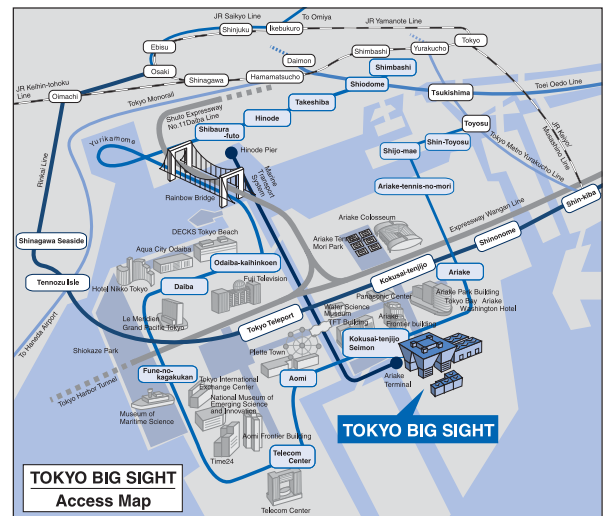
JR Saikyo Line
To Omiya
JR Yamanote Line
Shinjuku
Ikebukuro
Ebisu
Daimon
Shimbashi
Yurakucho
Tokyo
Osaki
Shinagawa
Hamamatsucho
Shimbashi
JR Keihin-tohoku Line
Oimachi
Tokyo Monorail
Shiodome
Tsukishima
Toei Oedo Line
Shuto Expressway No.11Daiba Line
Takeshiba
Hinode
Shibaura-futo
Toyosu
Yurikamome
Hinode Pier
Shijo-mae
Shin-Toyosu
Tokyo Metro Yurakucho Line
JR Keiyo Line
Rinkai Line
Rainbow Bridge
Maritime Transportation System
Ariake-tennis-no-mori
Shin-kiba
Ariake Colosseum
Expressway Wangan Line
DECKS Tokyo Beach
Shinagawa Seaside
Aqua City Odaiba
Ariake Tennis Mori Park
Shinonome
Odaiba-kaihinkoen
Fuji Television
Kokusai-tenjijo
Tennozu Isle
Hotel Nikko Tokyo
Daiba
Ariake
Panasonic Center
Ariake Park Building
Tokyo Bay Ariake Washington Hotel
To Haneda Airport
Le Meridien Grand Pacific Tokyo
Tokyo Teleport
Water Science Museum
TFT Building
Ariake Frontier building
Shiokaze Park
Palette Town
Kokusai-tenjijo Seimon
Fune-no-kagakukan
Tokyo International Exchange Center
Aomi
Ariake Terminal
Tokyo Harbor Tunnel
National Museum of Emerging Science and Innovation
Museum of Maritime Science
TOKYO BIG SIGHT
Aomi Frontier Building
Time24
Telecom Center
TOKYO BIG SIGHT
Access Map
Telecom Center